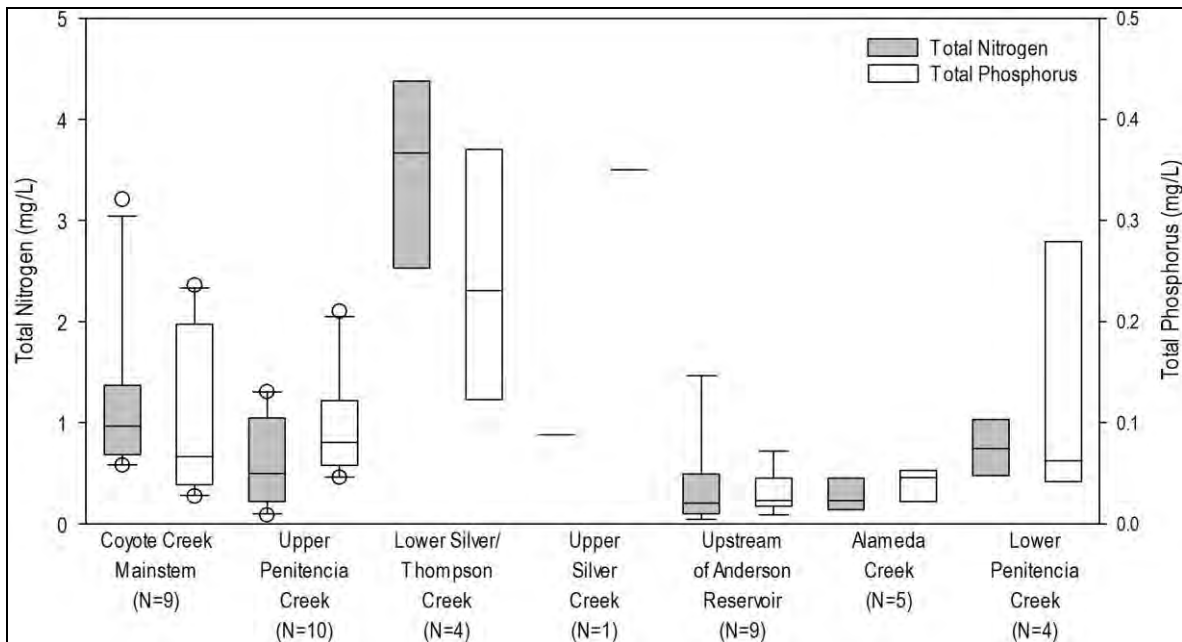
Total Nitrogen
Total Phosphorus

Total Nitrogen (mg/L)

5
4
3
2
1
0

Total Phosphorus (mg/L)

0.5
0.4
0.3
0.2
0.1
0.0

Coyote Creek Mainstem (N=9)

Upper Penitencia Creek (N=10)

Lower Silver/ Thompson Creek (N=4)

Upper Silver Creek (N=1)

Upstream of Anderson Reservoir (N=9)

Alameda Creek (N=5)

Lower Penitencia Creek (N=4)